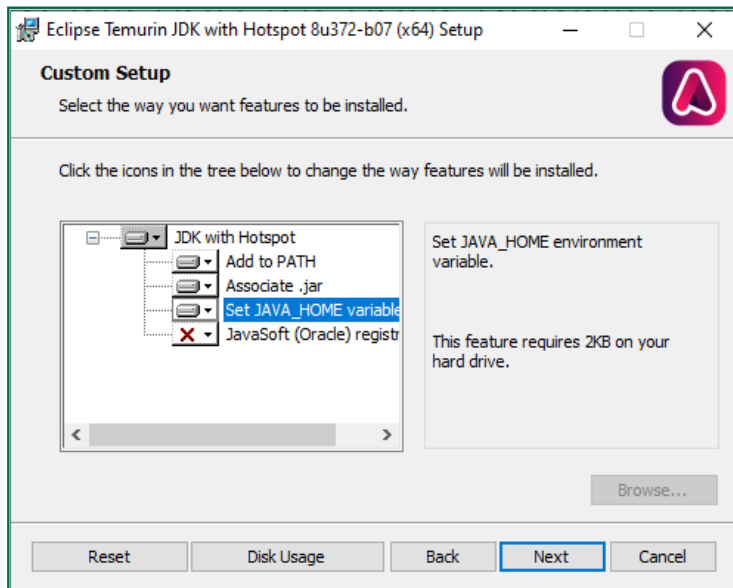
Eclipse Temurin JDK with Hotspot 8u372-b07 (x64) Setup

Custom Setup

Select the way you want features to be installed.

Click the icons in the tree below to change the way features will be installed.

JDK with Hotspot
Add to PATH
Associate .jar
Set JAVA_HOME variable
JavaSoft (Oracle) registr

Set JAVA_HOME environment variable.

This feature requires 2KB on your hard drive.

Browse...

Reset
Disk Usage
Back
Next
Cancel